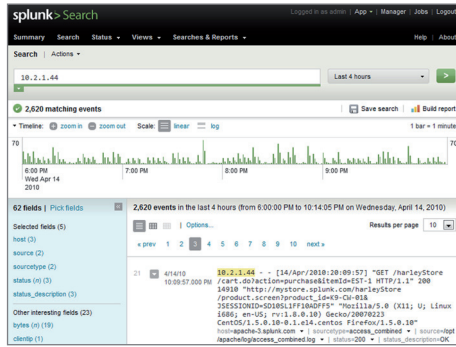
splunk> Search

Logged in as admin | App ▾ | Manager | Jobs | Logout

Summary Search Status ▾ Views ▾ Searches & Reports ▾

Help | About

Search | Actions ▾

10.2.1.44

Last 4 hours

2,620 matching events

Save search | Build report

Timeline: zoom in zoom out Scale: linear log

1 bar = 1 minute

70

10

6:00 PM Wed Apr 14 2010

7:00 PM

8:00 PM

9:00 PM

70

10

62 fields | Pick fields

Selected fields (5)

host (3)

source (2)

sourcetype (2)

status (n) (3)

status_description (3)

Other interesting fields (23)

bytes (n) (19)

clientip (1)

2,620 events in the last 4 hours (from 6:00:00 PM to 10:14:05 PM on Wednesday, April 14, 2010)

Options...

Results per page 10

« prev 1 2 3 4 5 6 7 8 9 10 next »

21 4/14/10 10:00:57.000 PM

10.2.1.44 - - [14/Apr/2010:20:09:57] "GET /harleyStore /cart.do?action=purchase&itemId=EST-1 HTTP/1.1" 200 14910 "http://mystore.splunk.com/harleyStore /product.screen?product_id=K9-CW-01& JSESSIONID=SD10SL1FF10ADFF5" "Mozilla/5.0 (X11; U; Linux i686; en-US; rv:1.8.0.10) Gecko/20070223 CentOS/1.5.0.10-0.1.el4.centos Firefox/1.5.0.10"

host=apache-3.splunk.com | sourcetype=access_combined | source=/opt /apache/log/access_combined.log | status=200 | status_description=OK